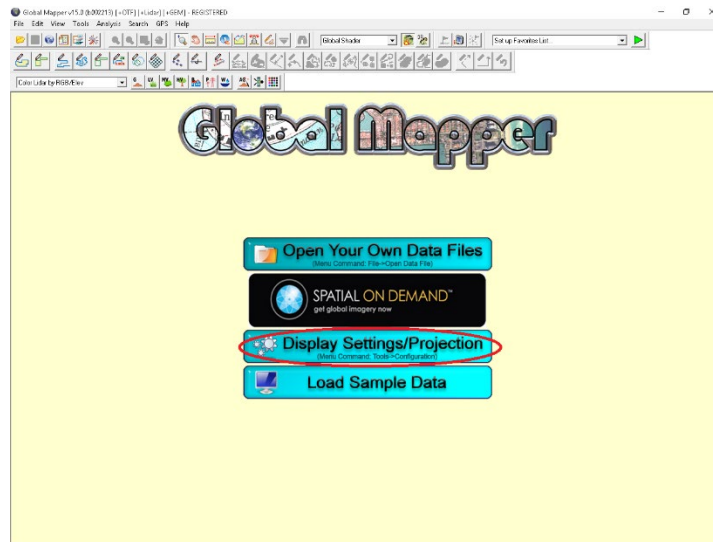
Global Mapper v15.0 (b002213) [+OTF] [+Lidar] [+GEM] - REGISTERED
File Edit View Tools Analysis Search GPS Help

Global Shader
Set up Favorites List
Color Lidar by RGB/Elev

Global Mapper

Open Your Own Data Files
(Menu Command: File->Open Data File)

SPATIAL ON DEMAND™
get global imagery now

Display Settings/Projection
(Menu Command: Tools->Configuration)

Load Sample Data